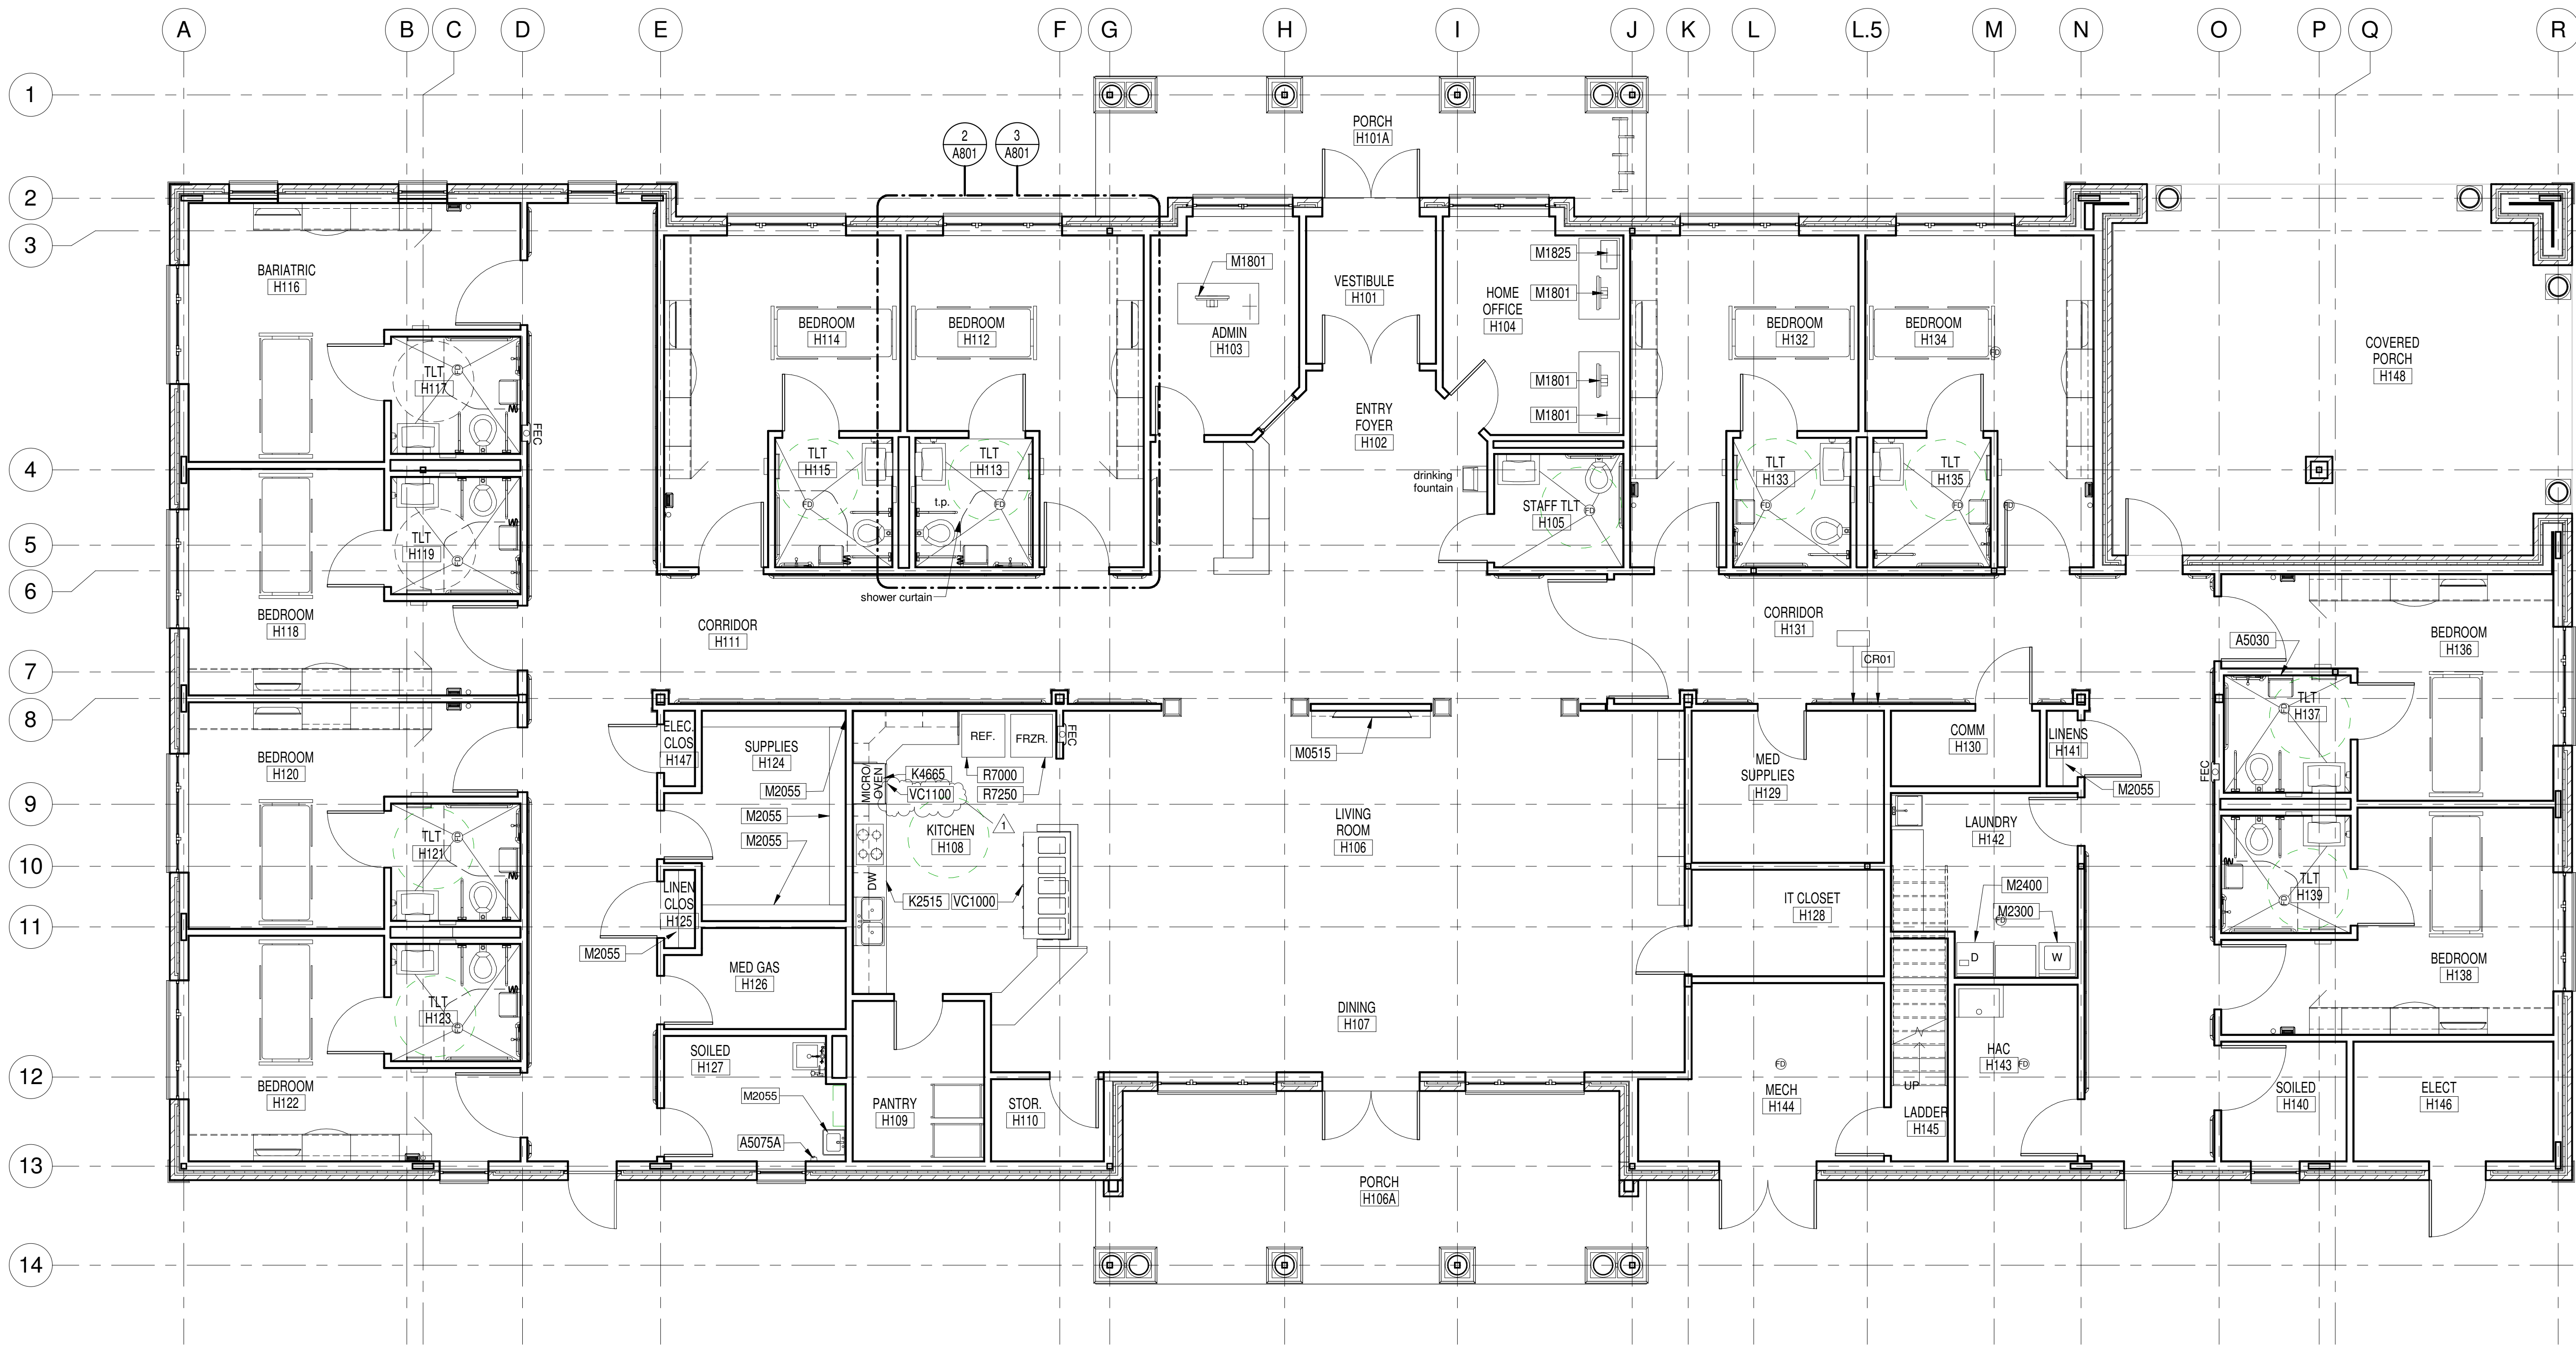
A B C D E F G H I J K L L.5 M N O P Q R

1
2
3
4
5
6
7
8
9
10
11
12
13
14

PORCH
H101A

2
A801
3
A801

BARIATRIC
H116

M1801
ADMIN
H103

VESTIBULE
H101

M1825
M1801
HOME OFFICE
H104

BEDROOM
H114

BEDROOM
H112

BEDROOM
H132

BEDROOM
H134

COVERED PORCH
H148

TLT
H117

FEC

ENTRY FOYER
H102

M1801
M1801

TLT
H115

TLT
H113

t.p.

drinking fountain

STAFF TLT
H105

TLT
H133

TLT
H135

TLT
H119

BEDROOM
H118

shower curtain

CORRIDOR
H111

CORRIDOR
H131

A5030

BEDROOM
H136

CR01

TLT
H137

BEDROOM
H120

ELEC CLOS
H147

SUPPLIES
H124

REF.
FRZR.
FEC

M0515

MED SUPPLIES
H129

COMM
H130

LINENS
H141

M2055

MICRO OVEN
K4665
R7000
VC1100
R7250
M2055
M2055
M2055

1

KITCHEN
H108

LIVING ROOM
H106

LAUNDRY
H142

FEC

TLT
H121

LINEN CLOS
H125

DW

K2515
VC1000

IT CLOSET
H128

M2400
M2300

TLT
H139

M2055

MED GAS
H126

D
W

BEDROOM
H138

TLT
H123

DINING
H107

SOILED
H127

M2055

A5075A

PANTRY
H109

STOR.
H110

MECH
H144

HAC
H143

UP

LADDER
H145

SOILED
H140

ELECT
H146

BEDROOM
H122

PORCH
H106A